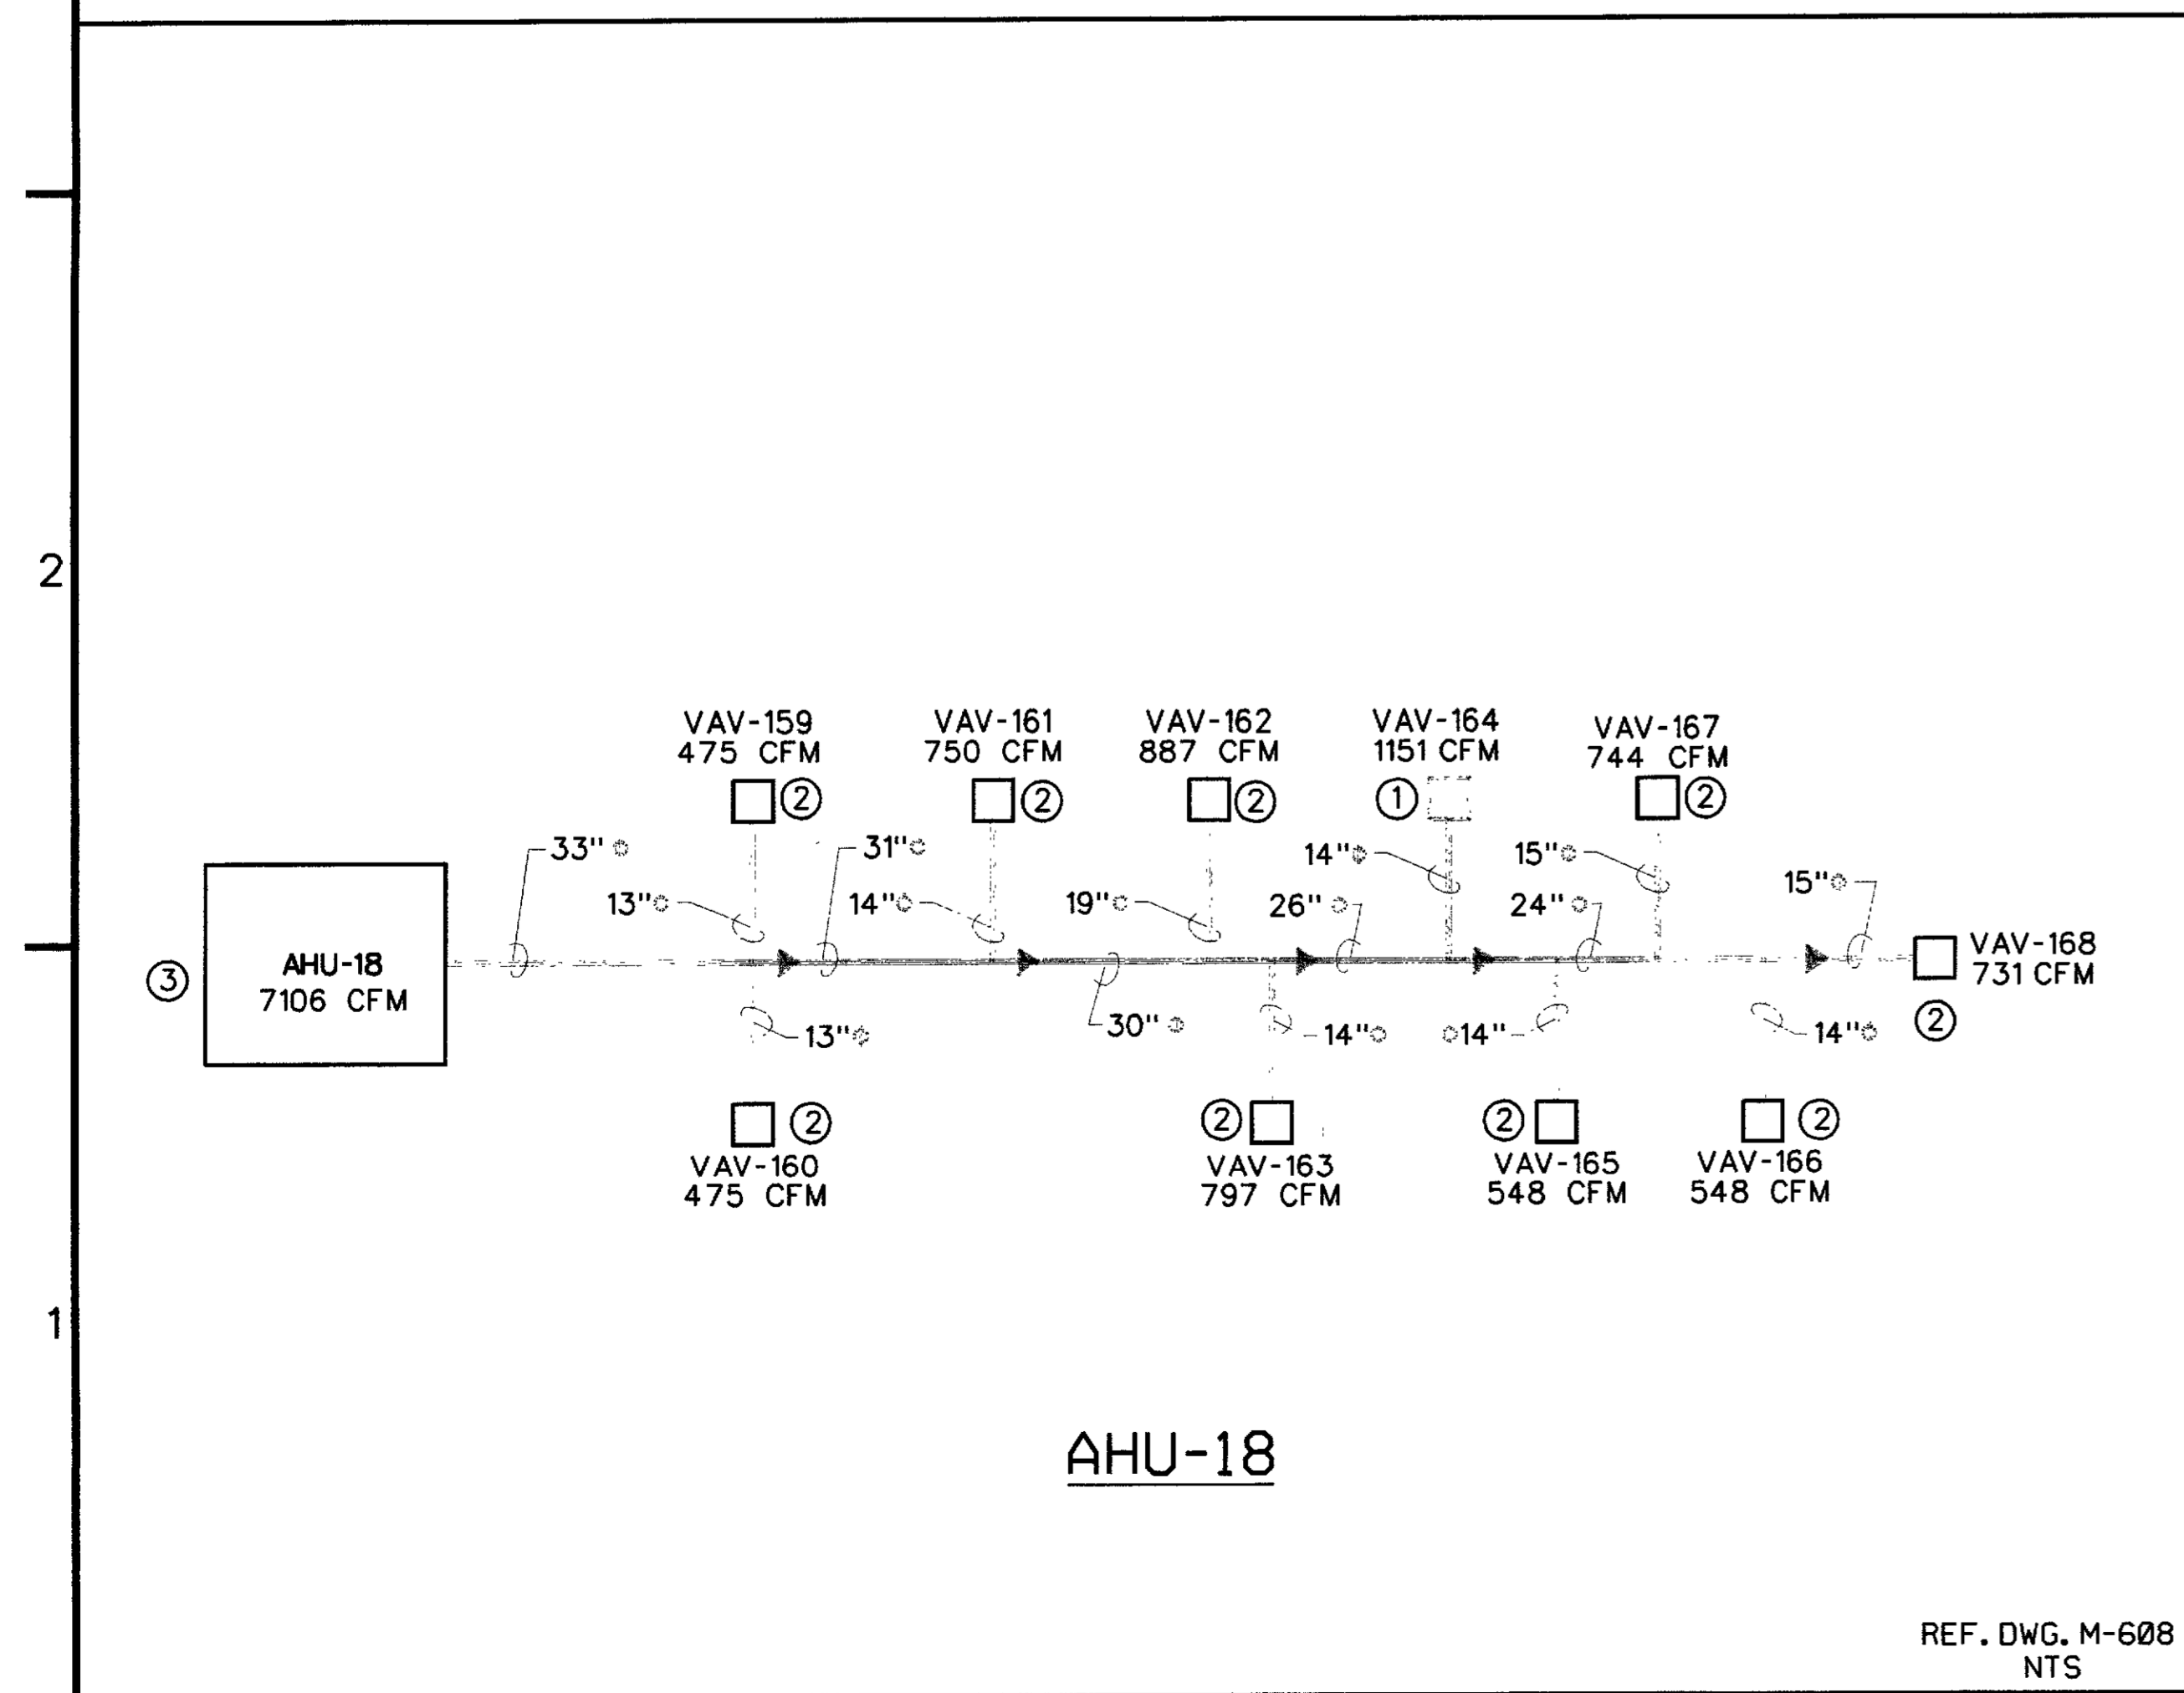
2

VAV-159
475 CFM
②

VAV-161
750 CFM
②

VAV-162
887 CFM
②

VAV-164
1151 CFM
①

VAV-167
744 CFM
②

33"
31"
13"
14"
19"
14"
26"
15"
24"
15"

③
AHU-18
7106 CFM

VAV-168
731 CFM
②

13"
30"
14"
14"
14"

②
VAV-160
475 CFM

②
VAV-163
797 CFM

②
VAV-165
548 CFM

②
VAV-166
548 CFM

1

AHU-18

REF. DWG. M-608
NTS